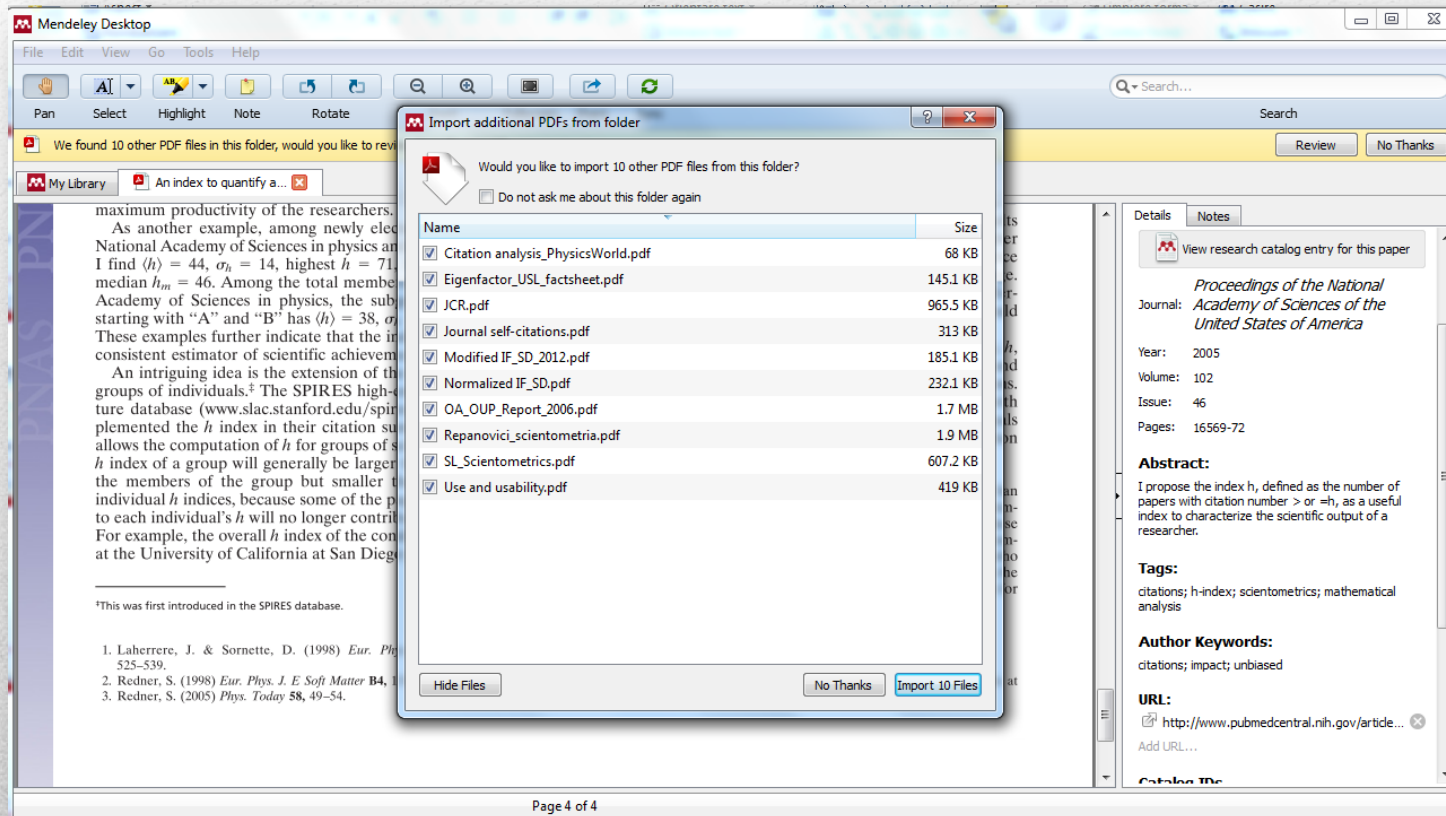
Mendeley Desktop

File Edit View Go Tools Help

Pan Select Highlight Note Rotate

Search...

Search

We found 10 other PDF files in this folder, would you like to revi

Review No Thanks

My Library An index to quantify a...

PNAS PN

maximum productivity of the researchers.
As another example, among newly elec
National Academy of Sciences in physics an
I find $\langle h \rangle$ = 44, $\sigma_h$ = 14, highest $h$ = 71,
median $h_m$ = 46. Among the total membe
Academy of Sciences in physics, the subj
starting with "A" and "B" has $\langle h \rangle$ = 38, $\sigma$
These examples further indicate that the in
consistent estimator of scientific achievem
An intriguing idea is the extension of th
groups of individuals.‡ The SPIRES high-
ture database (www.slac.stanford.edu/spir
plemented the $h$ index in their citation su
allows the computation of $h$ for groups of s
$h$ index of a group will generally be larger
the members of the group but smaller t
individual $h$ indices, because some of the p
to each individual's $h$ will no longer contrib
For example, the overall $h$ index of the con
at the University of California at San Dieg

‡This was first introduced in the SPIRES database.

1. Laherrere, J. & Sornette, D. (1998) Eur. Phy
525–539.
2. Redner, S. (1998) Eur. Phys. J. E Soft Matter B4, 1
3. Redner, S. (2005) Phys. Today 58, 49–54.

Import additional PDFs from folder

Would you like to import 10 other PDF files from this folder?

Do not ask me about this folder again

| Name | Size |
|---|---|
| Citation analysis_PhysicsWorld.pdf | 68 KB |
| Eigenfactor_USL_factsheet.pdf | 145.1 KB |
| JCR.pdf | 965.5 KB |
| Journal self-citations.pdf | 313 KB |
| Modified IF_SD_2012.pdf | 185.1 KB |
| Normalized IF_SD.pdf | 232.1 KB |
| OA_OUP_Report_2006.pdf | 1.7 MB |
| Repanovici_scientometria.pdf | 1.9 MB |
| SL_Scientometrics.pdf | 607.2 KB |
| Use and usability.pdf | 419 KB |

Hide Files No Thanks Import 10 Files

Details Notes

View research catalog entry for this paper

Journal: Proceedings of the National Academy of Sciences of the United States of America

Year: 2005
Volume: 102
Issue: 46
Pages: 16569-72

Abstract:
I propose the index h, defined as the number of papers with citation number > or =h, as a useful index to characterize the scientific output of a researcher.

Tags:
citations; h-index; scientometrics; mathematical analysis

Author Keywords:
citations; impact; unbiased

URL:
http://www.pubmedcentral.nih.gov/article...
Add URL...

Catalog IDs

Page 4 of 4